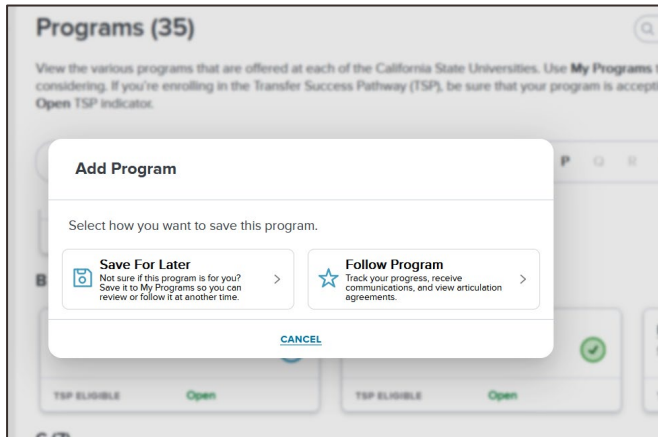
Programs (35)

View the various programs that are offered at each of the California State Universities. Use My Programs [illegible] considering. If you're enrolling in the Transfer Success Pathway (TSP), be sure that your program is accept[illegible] Open TSP indicator.

P Q R

B

Add Program

Select how you want to save this program.

Save For Later
Not sure if this program is for you? Save it to My Programs so you can review or follow it at another time.

Follow Program
Track your progress, receive communications, and view articulation agreements.

CANCEL

TSP ELIGIBLE Open

TSP ELIGIBLE Open

C (7)